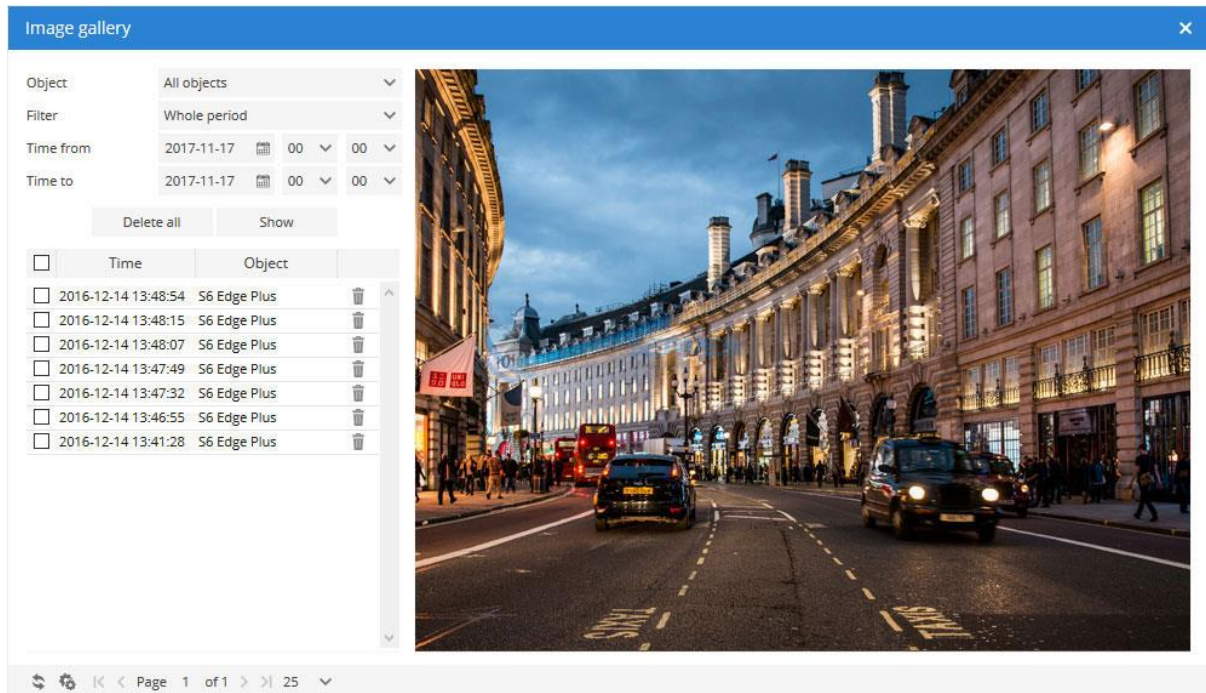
Image gallery

Object All objects
Filter Whole period
Time from 2017-11-17 00 00
Time to 2017-11-17 00 00

Delete all Show

| | Time | Object |
|---|---|---|
| | 2016-12-14 13:48:54 | S6 Edge Plus |
| | 2016-12-14 13:48:15 | S6 Edge Plus |
| | 2016-12-14 13:48:07 | S6 Edge Plus |
| | 2016-12-14 13:47:49 | S6 Edge Plus |
| | 2016-12-14 13:47:32 | S6 Edge Plus |
| | 2016-12-14 13:46:55 | S6 Edge Plus |
| | 2016-12-14 13:41:28 | S6 Edge Plus |

UNI QLO

TAXIS TAXIS

Page 1 of 1 25